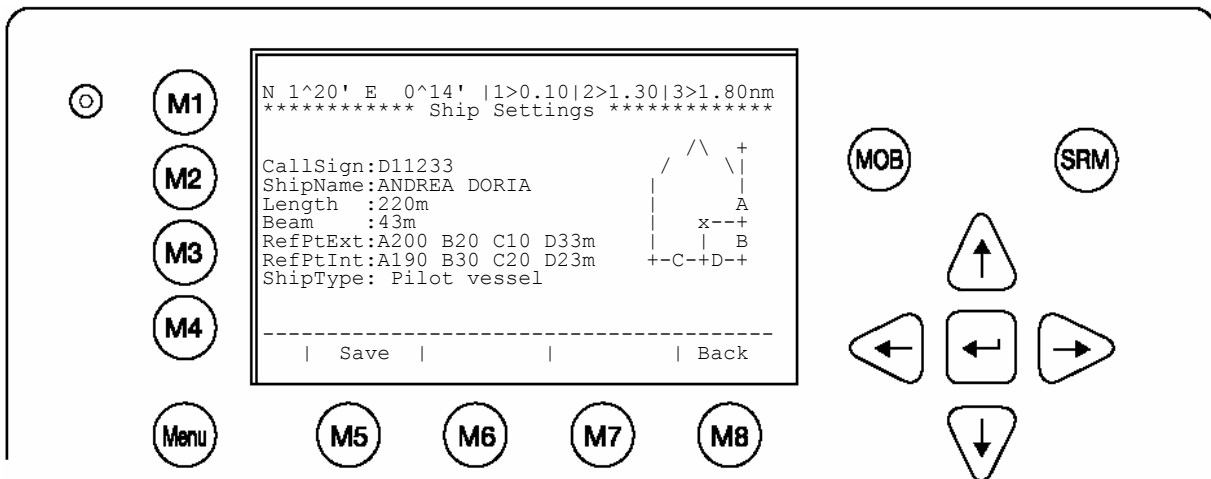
M1
M2
M3
M4

N 1^20' E 0^14' |1>0.10|2>1.30|3>1.80nm
************ Ship Settings ************

CallSign:D11233
ShipName:ANDREA DORIA
Length :220m
Beam :43m
RefPtExt:A200 B20 C10 D33m
RefPtInt:A190 B30 C20 D23m
ShipType: Pilot vessel

A
x
B
C
D

| Save | | | Back

MOB
SRM

Menu
M5
M6
M7
M8